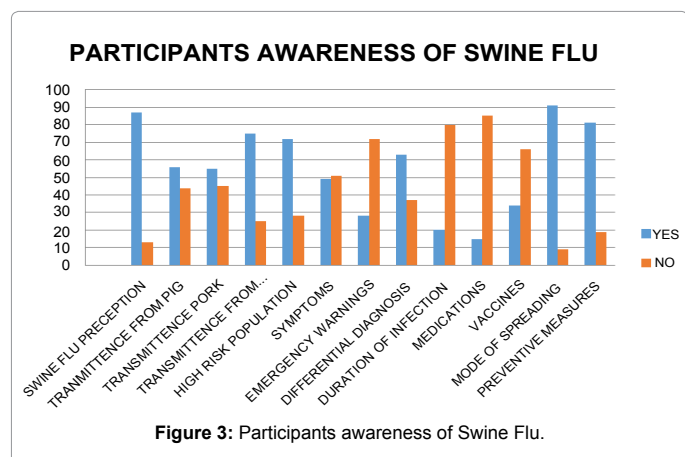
PARTICIPANTS AWARENESS OF SWINE FLU

100
90
80
70
60
50
40
30
20
10
0

SWINE FLU PRECEPTION
TRANMITTENCE FROM PIG
TRANSMITTENCE PORK
TRANSMITTENCE FROM...
HIGH RISK POPULATION
SYMPTOMS
EMERGENCY WARNINGS
DIFFERENTIAL DIAGNOSIS
DURATION OF INFECTION
MEDICATIONS
VACCINES
MODE OF SPREADING
PREVENTIVE MEASURES

YES
NO

**Figure 3:** Participants awareness of Swine Flu.